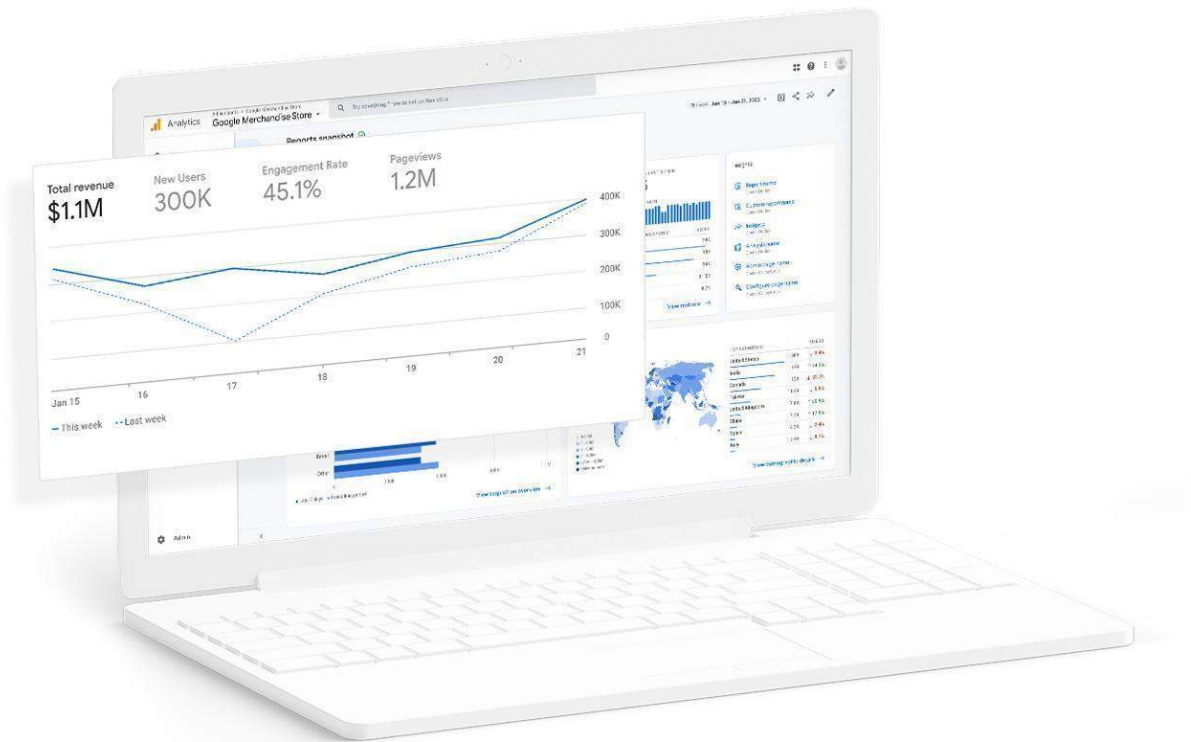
Analytics

Google Merchandise Store

Reports snapshot

Total revenue
$1.1M

New Users
300K

Engagement Rate
45.1%

Pageviews
1.2M

400K
300K
200K
100K
0

Jan 15
16
17
18
19
20
21

This week
Last week

Insights

United States
India
Canada
Taiwan
United Kingdom
China
Spain
Italy

View demographic details →

View engagement overview →

View realtime →

Admin